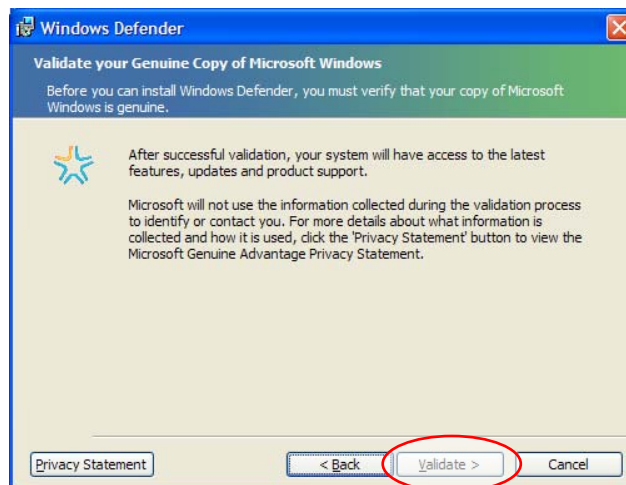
Windows Defender

Validate your Genuine Copy of Microsoft Windows

Before you can install Windows Defender, you must verify that your copy of Microsoft Windows is genuine.

After successful validation, your system will have access to the latest features, updates and product support.

Microsoft will not use the information collected during the validation process to identify or contact you. For more details about what information is collected and how it is used, click the 'Privacy Statement' button to view the Microsoft Genuine Advantage Privacy Statement.

Privacy Statement

< Back

Validate >

Cancel